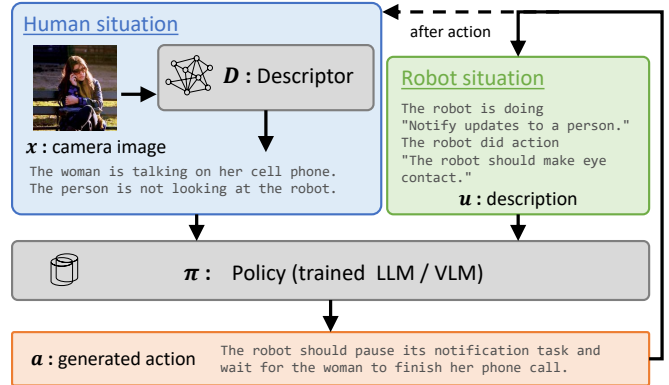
Human situation

$D$ : Descriptor

$x$ : camera image

The woman is talking on her cell phone.
The person is not looking at the robot.

after action

Robot situation

The robot is doing
"Notify updates to a person."
The robot did action
"The robot should make eye contact."

$u$ : description

$\pi$ : Policy (trained LLM / VLM)

$a$ : generated action

The robot should pause its notification task and wait for the woman to finish her phone call.